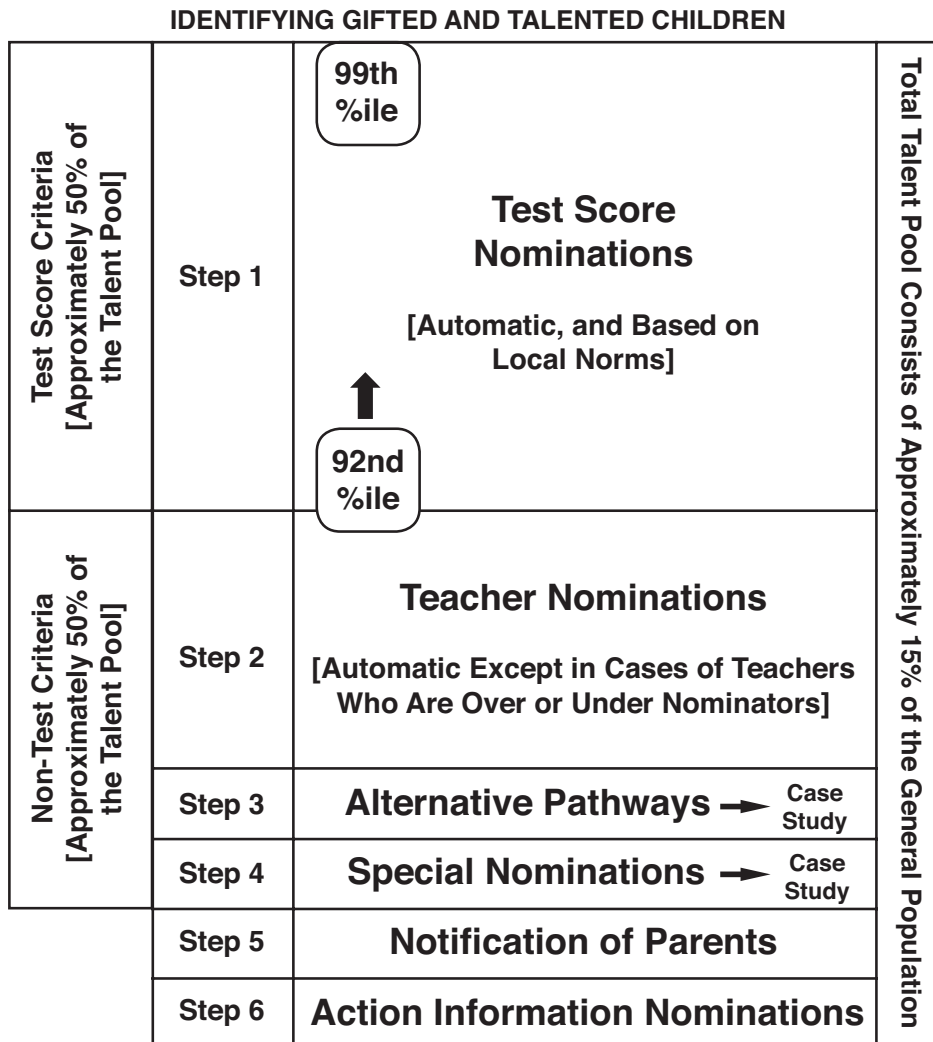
IDENTIFYING GIFTED AND TALENTED CHILDREN

Test Score Criteria [Approximately 50% of the Talent Pool]

Step 1

99th %ile

Test Score Nominations

[Automatic, and Based on Local Norms]

92nd %ile

Non-Test Criteria [Approximately 50% of the Talent Pool]

Step 2

Teacher Nominations

[Automatic Except in Cases of Teachers Who Are Over or Under Nominators]

Step 3

Alternative Pathways → Case Study

Step 4

Special Nominations → Case Study

Step 5

Notification of Parents

Step 6

Action Information Nominations

Total Talent Pool Consists of Approximately 15% of the General Population